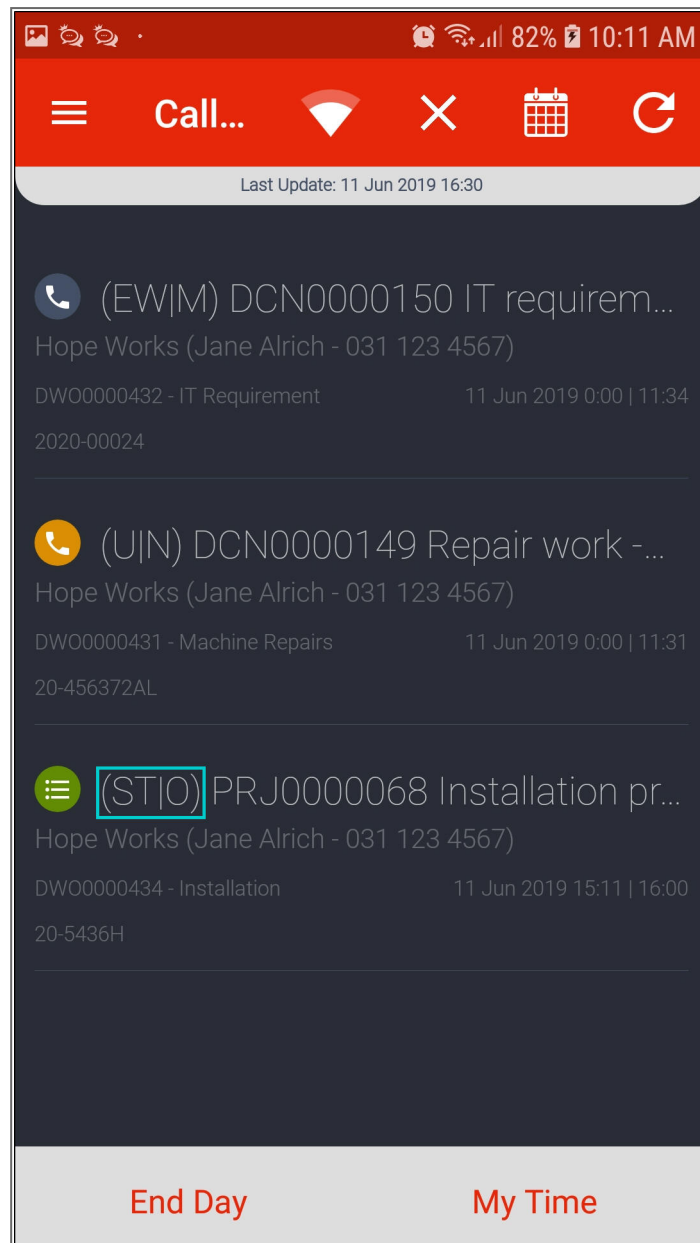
82% 10:11 AM

Call...

Last Update: 11 Jun 2019 16:30

(EW|M) DCN0000150 IT requirem...
Hope Works (Jane Alrich - 031 123 4567)
DWO0000432 - IT Requirement 11 Jun 2019 0:00 | 11:34
2020-00024

(U|N) DCN0000149 Repair work -...
Hope Works (Jane Alrich - 031 123 4567)
DWO0000431 - Machine Repairs 11 Jun 2019 0:00 | 11:31
20-456372AL

(ST|O) PRJ0000068 Installation pr...
Hope Works (Jane Alrich - 031 123 4567)
DWO0000434 - Installation 11 Jun 2019 15:11 | 16:00
20-5436H

End Day

My Time